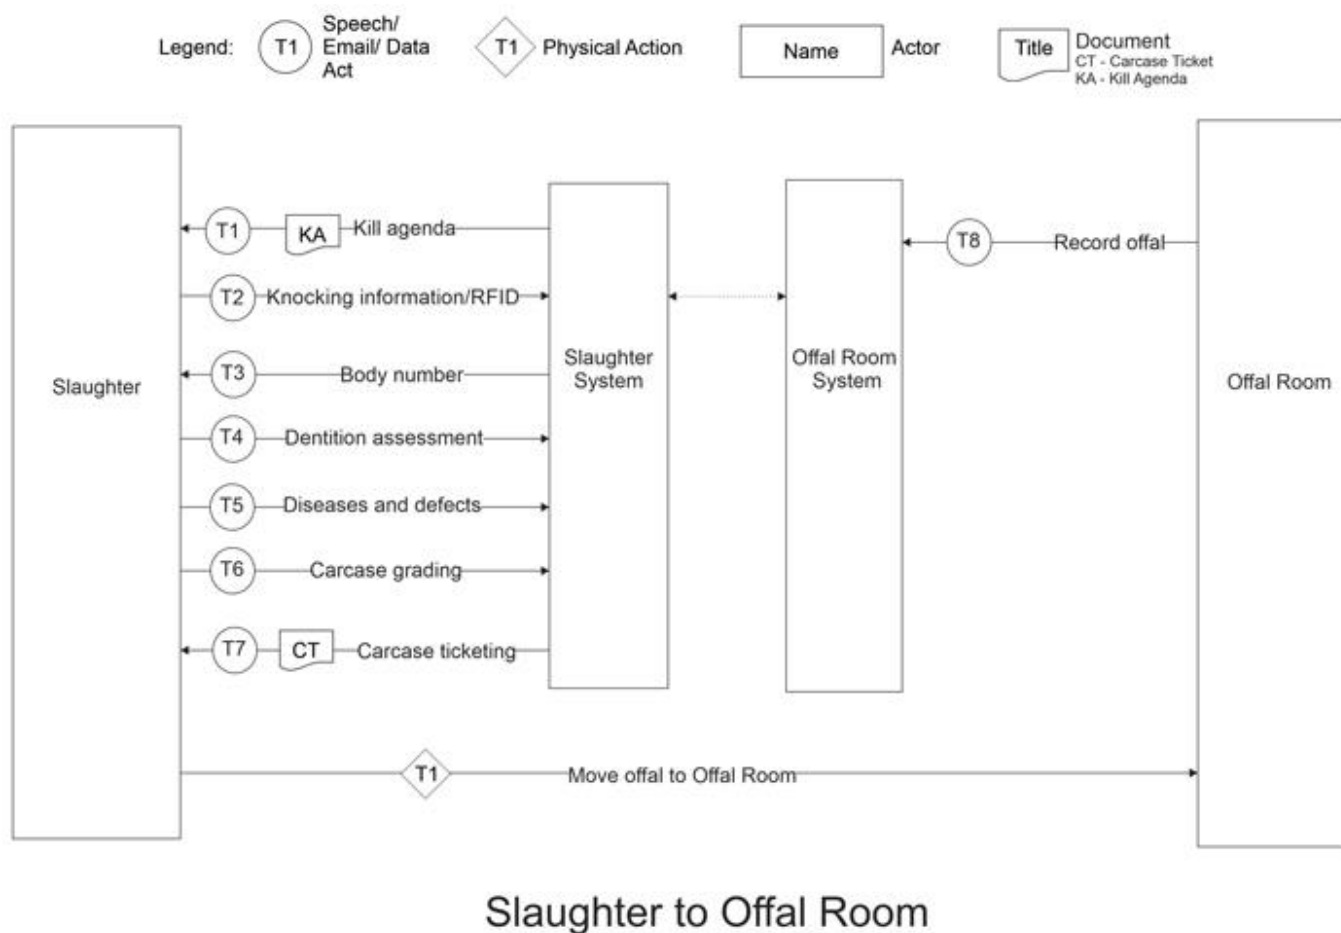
Legend: T1 Speech/ Email/ Data Act

T1 Physical Action

Name Actor

Title Document
CT - Carcase Ticket
KA - Kill Agenda

Slaughter

T1 KA Kill agenda

T2 Knocking information/RFID

T3 Body number

T4 Dentition assessment

T5 Diseases and defects

T6 Carcase grading

T7 CT Carcase ticketing

Slaughter System

Offal Room System

T8 Record offal

Offal Room

T1 Move offal to Offal Room

Slaughter to Offal Room